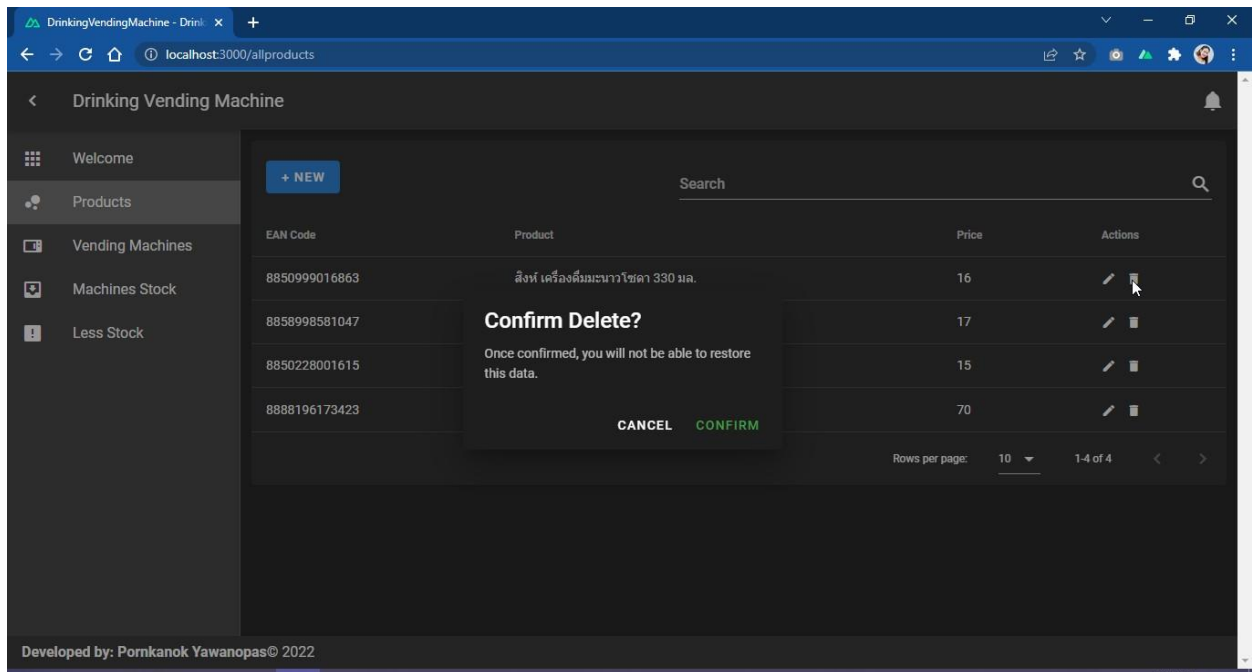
DrinkingVendingMachine - Drink ×
+
localhost:3000/allproducts

Drinking Vending Machine

Welcome
Products
Vending Machines
Machines Stock
Less Stock

+ NEW
Search

| EAN Code | Product | Price | Actions |
|---|---|---|---|
| 8850999016863 | สิงห์ เครื่องดื่มมะนาวโซดา 330 มล. | 16 | |
| 8858998581047 | | 17 | |
| 8850228001615 | | 15 | |
| 8888196173423 | | 70 | |

Rows per page: 10
1-4 of 4

Confirm Delete?

Once confirmed, you will not be able to restore this data.

CANCEL CONFIRM

Developed by: Pornkanok Yawanopas© 2022